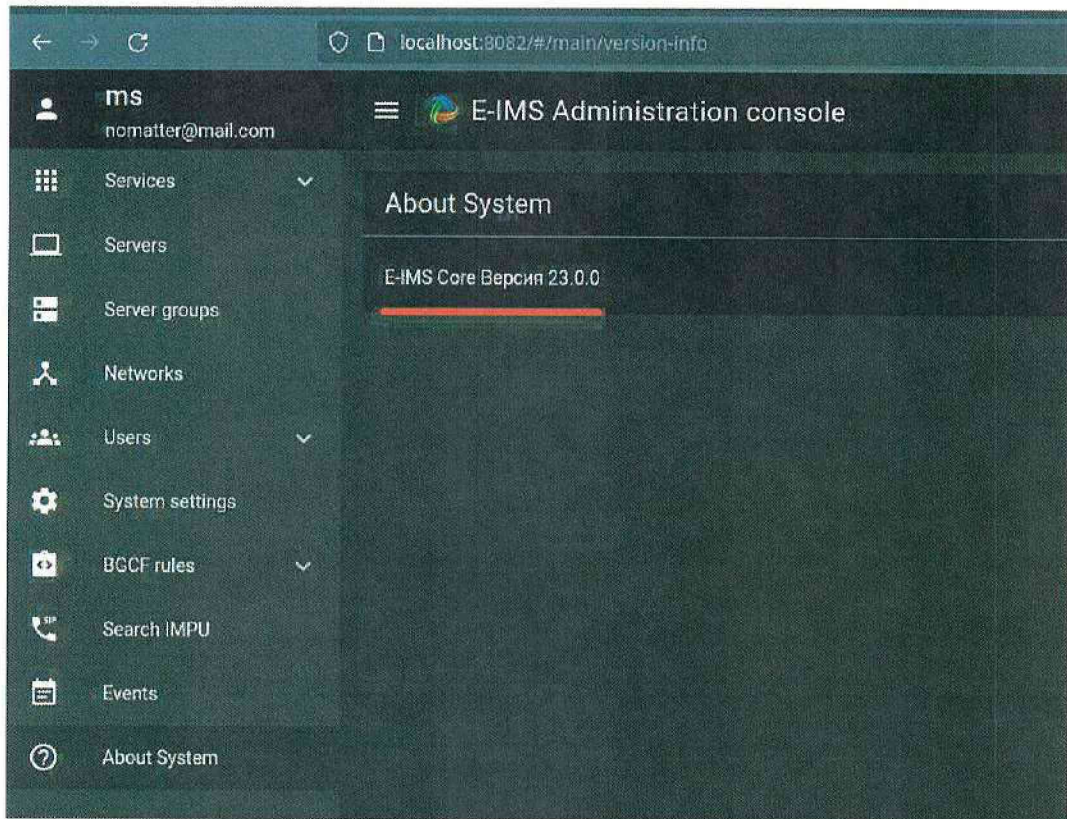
localhost:8082/#/main/version-info

ms
nomatter@mail.com

E-IMS Administration console

Services
Servers
Server groups
Networks
Users
System settings
BGCF rules
Search IMPU
Events
About System

About System

E-IMS Core Версия 23.0.0